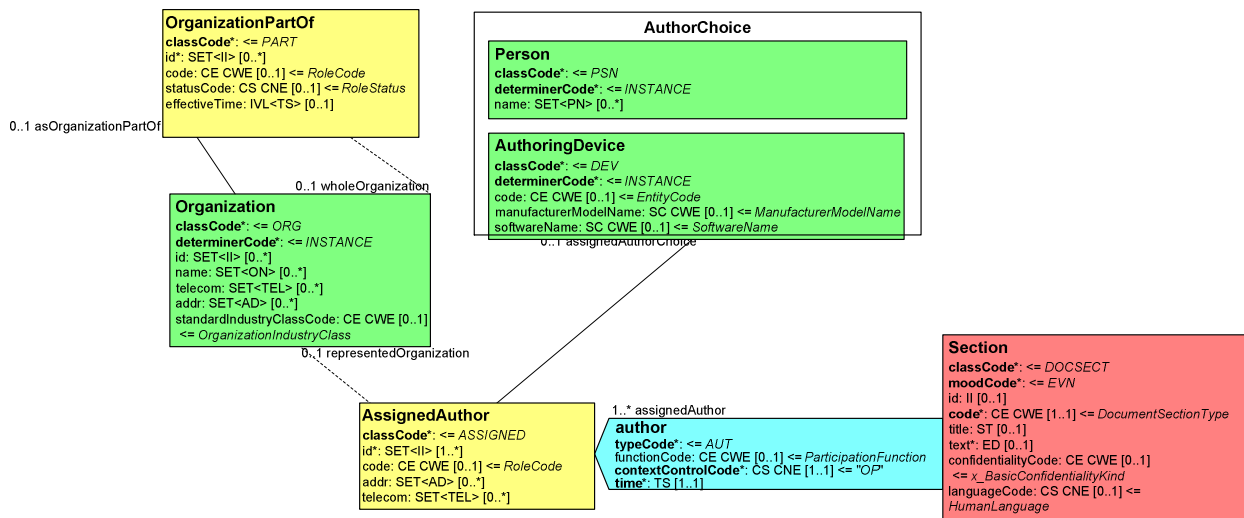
OrganizationPartOf
classCode*: <= PART
id*: SET<II> [0..*]
code: CE CWE [0..1] <= RoleCode
statusCode: CS CNE [0..1] <= RoleStatus
effectiveTime: IVL<TS> [0..1]

0..1 asOrganizationPartOf

0..1 wholeOrganization

Organization
classCode*: <= ORG
determinerCode*: <= INSTANCE
id: SET<II> [0..*]
name: SET<ON> [0..*]
telecom: SET<TEL> [0..*]
addr: SET<AD> [0..*]
standardIndustryClassCode: CE CWE [0..1] <= OrganizationIndustryClass

0..1 representedOrganization

AuthorChoice

Person
classCode*: <= PSN
determinerCode*: <= INSTANCE
name: SET<PN> [0..*]

AuthoringDevice
classCode*: <= DEV
determinerCode*: <= INSTANCE
code: CE CWE [0..1] <= EntityCode
manufacturerModelName: SC CWE [0..1] <= ManufacturerModelName
softwareName: SC CWE [0..1] <= SoftwareName

0..1 assignedAuthorChoice

AssignedAuthor
classCode*: <= ASSIGNED
id*: SET<II> [1..*]
code: CE CWE [0..1] <= RoleCode
addr: SET<AD> [0..*]
telecom: SET<TEL> [0..*]

1..* assignedAuthor

author
typeCode*: <= AUT
functionCode: CE CWE [0..1] <= ParticipationFunction
contextControlCode*: CS CNE [1..1] <= "OP"
time*: TS [1..1]

Section
classCode*: <= DOCSECT
moodCode*: <= EVN
id: II [0..1]
code*: CE CWE [1..1] <= DocumentSectionType
title: ST [0..1]
text*: ED [0..1]
confidentialityCode: CE CWE [0..1] <= x_BasicConfidentialityKind
languageCode: CS CNE [0..1] <= HumanLanguage